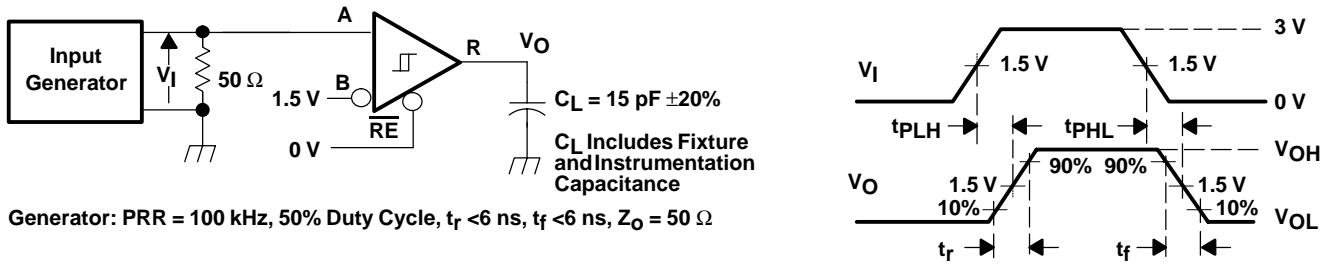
Input Generator

$V_I$

50 Ω

A

B

1.5 V

0 V

$\overline{RE}$

R

$V_O$

$C_L$ = 15 pF ±20%

$C_L$ Includes Fixture and Instrumentation Capacitance

Generator: PRR = 100 kHz, 50% Duty Cycle, $t_r$ <6 ns, $t_f$ <6 ns, $Z_O$ = 50 Ω

$V_I$

1.5 V

1.5 V

3 V

0 V

$t_{PLH}$

$t_{PHL}$

$V_O$

1.5 V

10%

90%

90%

1.5 V

10%

$V_{OH}$

$V_{OL}$

$t_r$

$t_f$